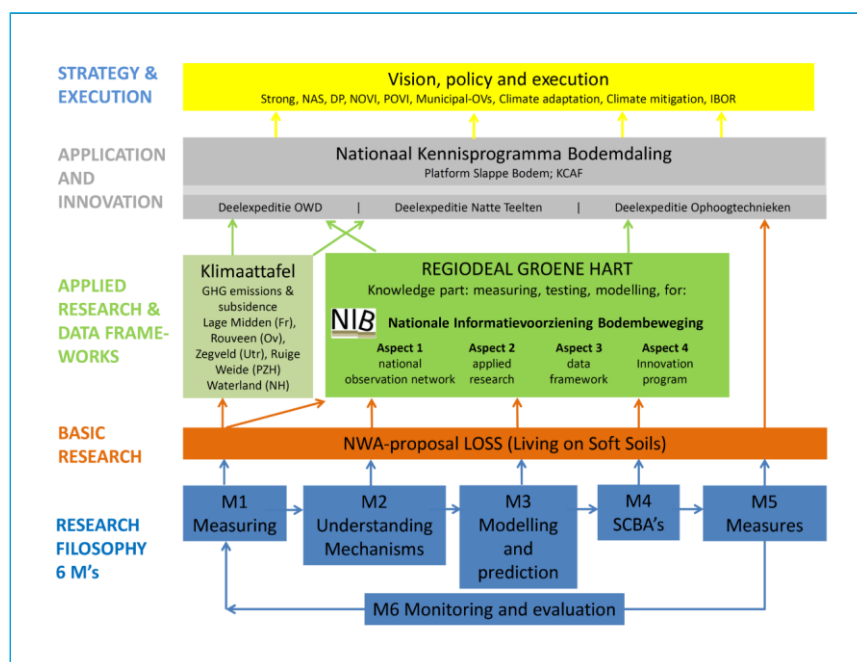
STRATEGY & EXECUTION

Vision, policy and execution
Strong, NAS, DP, NOVI, POVI, Municipal-OVs, Climate adaptation, Climate mitigation, IBOR

APPLICATION AND INNOVATION

Nationaal Kennisprogramma Bodemdaling
Platform Slappe Bodem; KCAF

Deelexpeditie OWD | Deelexpeditie Natte Teelten | Deelexpeditie Ophoogtechnieken

APPLIED RESEARCH & DATA FRAMEWORKS

Klimaattafel
GHG emissions & subsidence
Lage Midden (Fr), Rouveen (Ov), Zegveld (Utr), Ruige Weide (PZH) Waterland (NH)

REGIODEAL GROENE HART
Knowledge part: measuring, testing, modelling, for:

NIB Nationale Informatievoorziening Bodembeweging

Aspect 1 national observation network
Aspect 2 applied research
Aspect 3 data framework
Aspect 4 Innovation program

BASIC RESEARCH

NWA-proposal LOSS (Living on Soft Soils)

RESEARCH FILOSOPHY 6 M's

M1 Measuring
M2 Understanding Mechanisms
M3 Modelling and prediction
M4 SCBA's
M5 Measures

M6 Monitoring and evaluation